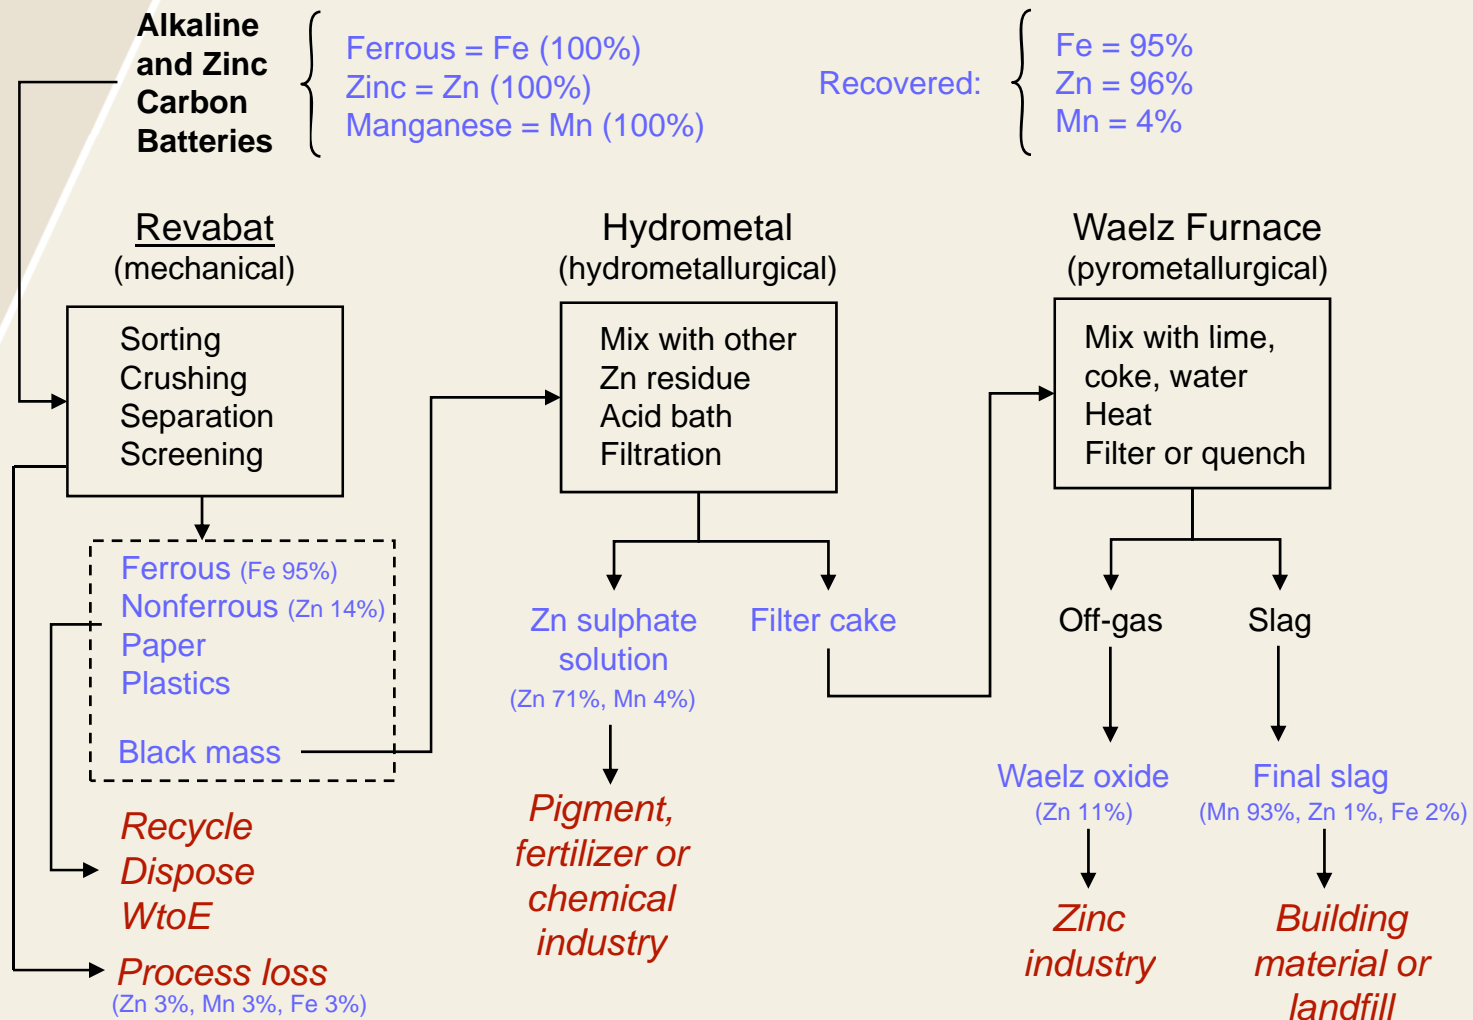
Alkaline and Zinc Carbon Batteries

Ferrous = Fe (100%)
Zinc = Zn (100%)
Manganese = Mn (100%)

Recovered:

Fe = 95%
Zn = 96%
Mn = 4%

Revabat
(mechanical)

Sorting
Crushing
Separation
Screening

Ferrous (Fe 95%)
Nonferrous (Zn 14%)
Paper
Plastics

Black mass

Recycle
Dispose
WtoE

Process loss
(Zn 3%, Mn 3%, Fe 3%)

Hydrometal
(hydrometallurgical)

Mix with other
Zn residue
Acid bath
Filtration

Zn sulphate solution
(Zn 71%, Mn 4%)

Filter cake

Pigment, fertilizer or chemical industry

Waelz Furnace
(pyrometallurgical)

Mix with lime, coke, water
Heat
Filter or quench

Off-gas

Slag

Waelz oxide
(Zn 11%)

Final slag
(Mn 93%, Zn 1%, Fe 2%)

Zinc industry

Building material or landfill